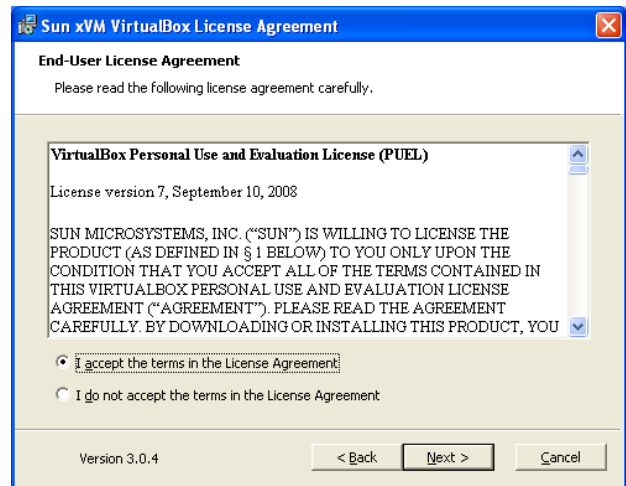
Sun xVM VirtualBox License Agreement

End-User License Agreement

Please read the following license agreement carefully.

VirtualBox Personal Use and Evaluation License (PUEL)

License version 7, September 10, 2008

SUN MICROSYSTEMS, INC. (“SUN”) IS WILLING TO LICENSE THE PRODUCT (AS DEFINED IN § 1 BELOW) TO YOU ONLY UPON THE CONDITION THAT YOU ACCEPT ALL OF THE TERMS CONTAINED IN THIS VIRTUALBOX PERSONAL USE AND EVALUATION LICENSE AGREEMENT (“AGREEMENT”). PLEASE READ THE AGREEMENT CAREFULLY. BY DOWNLOADING OR INSTALLING THIS PRODUCT, YOU

I accept the terms in the License Agreement

I do not accept the terms in the License Agreement

Version 3.0.4

< Back

Next >

Cancel